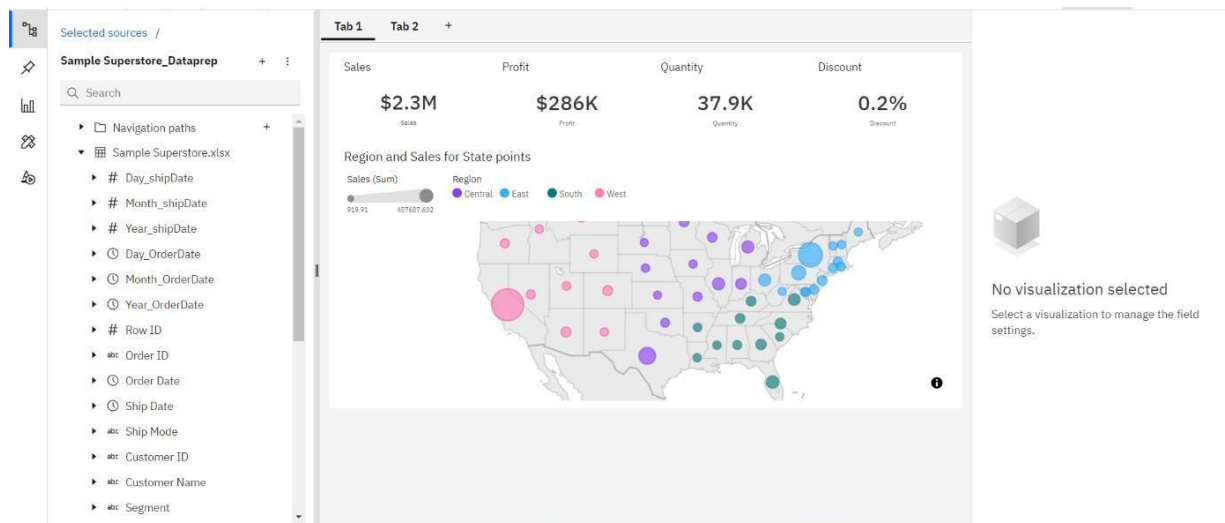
Selected sources /

Sample Superstore_Dataprep + ⋮

Search

Navigation paths +

Sample Superstore.xlsx

# Day_shipDate

# Month_shipDate

# Year_shipDate

Day_OrderDate

Month_OrderDate

Year_OrderDate

# Row ID

abc Order ID

Order Date

Ship Date

abc Ship Mode

abc Customer ID

abc Customer Name

abc Segment

Tab 1 Tab 2 +

Sales

$2.3M

Sales

Profit

$286K

Profit

Quantity

37.9K

Quantity

Discount

0.2%

Discount

Region and Sales for State points

Sales (Sum)

919.91 457687.632

Region

Central East South West

No visualization selected

Select a visualization to manage the field settings.